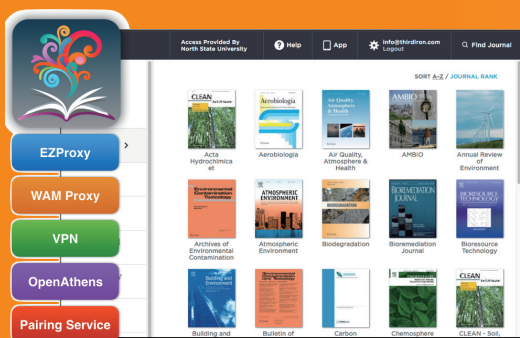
Access Provided By North State University

Help

App

info@thirdiron.com
Logout

Find Journal

EZProxy

WAM Proxy

VPN

OpenAthens

Pairing Service

SORT A-Z / JOURNAL RANK

CLEAN
Acta Hydrochimica et

Aerobiologia
Aerobiologia

Air Quality, Atmosphere & Health
Air Quality, Atmosphere & Health

AMBIO
AMBIO

Annual Review of Environment

Archives of Environmental Contamination

ATMOSPHERIC ENVIRONMENT
Atmospheric Environment

Biodegradation

BIOREMEDIATION JOURNAL
Bioremediation Journal

BIORESOURCE TECHNOLOGY
Bioresource Technology

Building and Environment
Building and

Bulletin of

Carbon

Chemosphere

CLEAN
CLEAN - Soil,